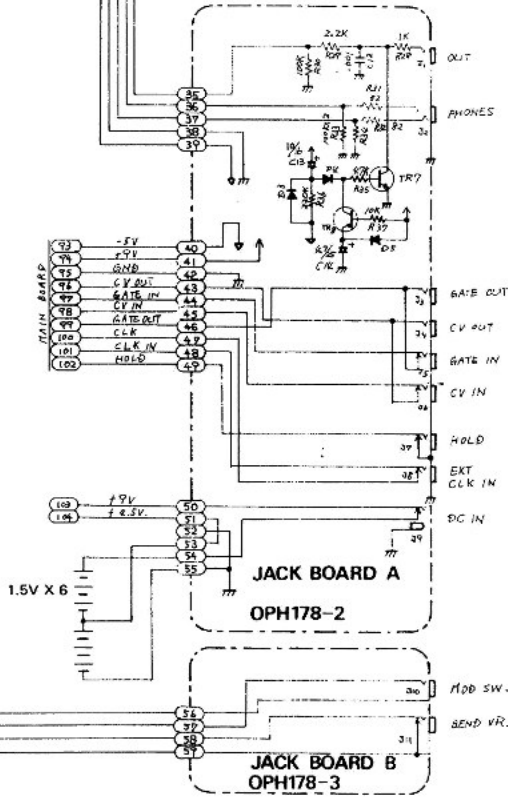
2.2K
R29
1K
R28
100K
R30
C12
OUT
R31
R32
PHONES
R33
R34
10/16
C13
R35
TR7
D7
D8
R36
TR8
R37
10K
C14
35
36
37
38
39
MAIN BOARD
93
94
95
96
97
98
99
100
101
102
-5V
+9V
GND
CV OUT
GATE IN
CV IN
GATE OUT
CLK
CLK IN
HOLD
40
41
42
43
44
45
46
47
48
49
GATE OUT
CV OUT
GATE IN
CV IN
HOLD
EXT CLK IN
103
104
+9V
+4.5V.
50
51
52
53
54
55
DC IN
1.5V X 6
JACK BOARD A
OPH178-2
MOD SW.
BEND VR.
56
57
58
59
JACK BOARD B
OPH178-3